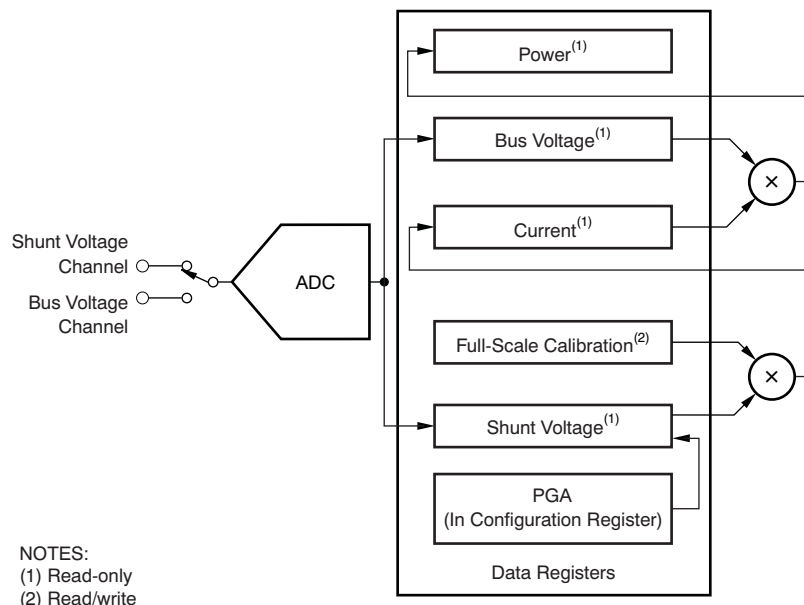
Power$^{(1)}$

Bus Voltage$^{(1)}$

$\times$

Shunt Voltage Channel

Bus Voltage Channel

ADC

Current$^{(1)}$

Full-Scale Calibration$^{(2)}$

$\times$

Shunt Voltage$^{(1)}$

PGA (In Configuration Register)

Data Registers

NOTES:
(1) Read-only
(2) Read/write